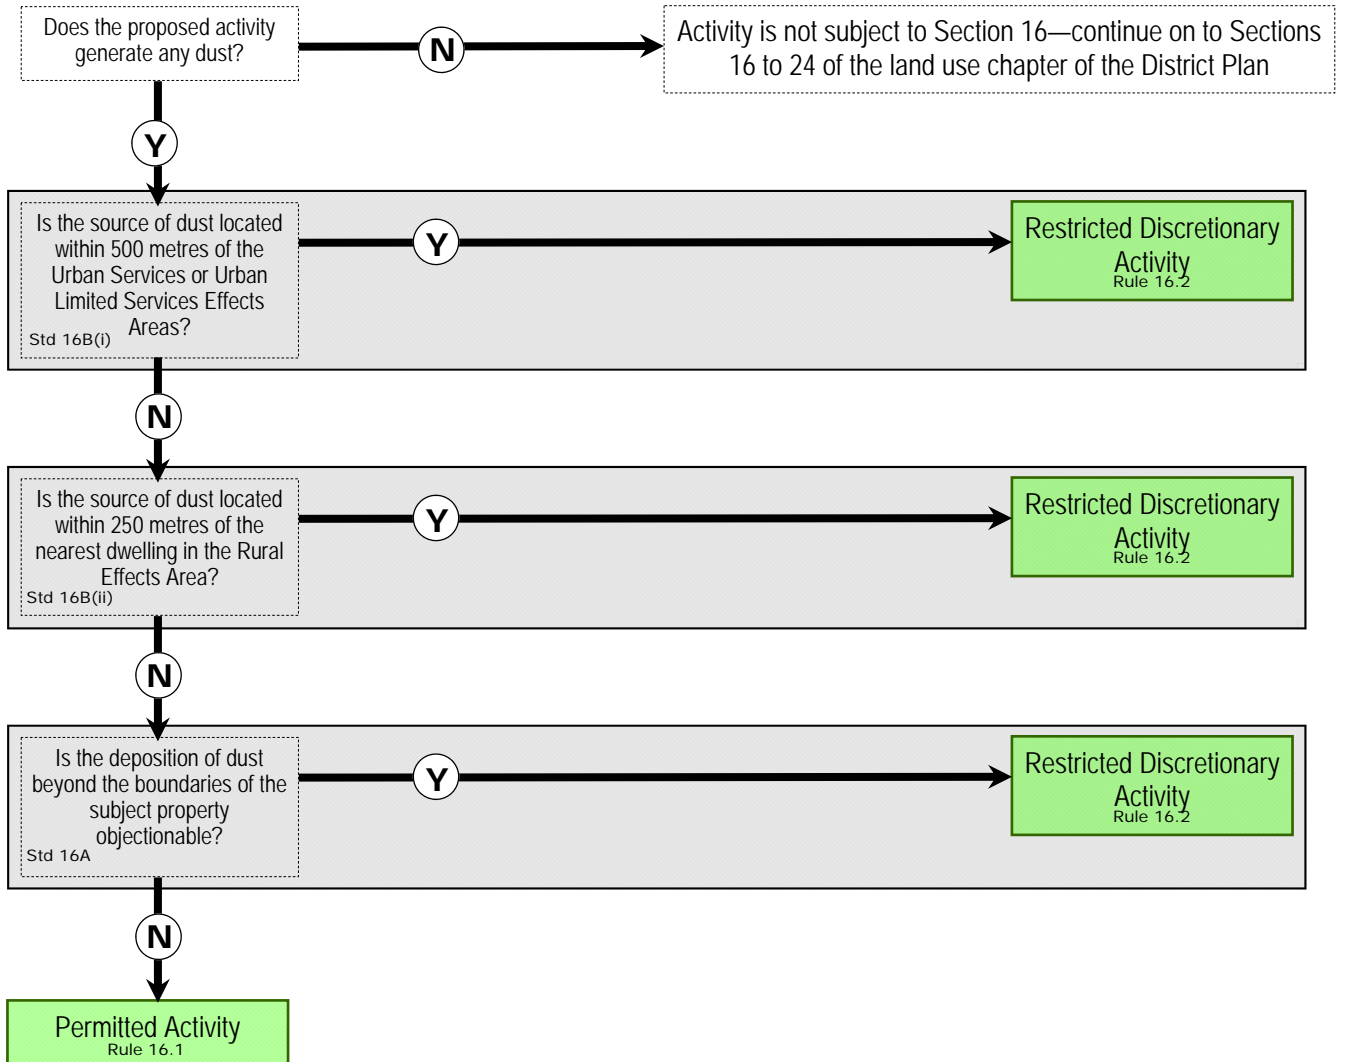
Does the proposed activity generate any dust?

N

Activity is not subject to Section 16—continue on to Sections 16 to 24 of the land use chapter of the District Plan

Y

Is the source of dust located within 500 metres of the Urban Services or Urban Limited Services Effects Areas?
Std 16B(i)

Y

Restricted Discretionary Activity
Rule 16.2

N

Is the source of dust located within 250 metres of the nearest dwelling in the Rural Effects Area?
Std 16B(ii)

Y

Restricted Discretionary Activity
Rule 16.2

N

Is the deposition of dust beyond the boundaries of the subject property objectionable?
Std 16A

Y

Restricted Discretionary Activity
Rule 16.2

N

Permitted Activity
Rule 16.1